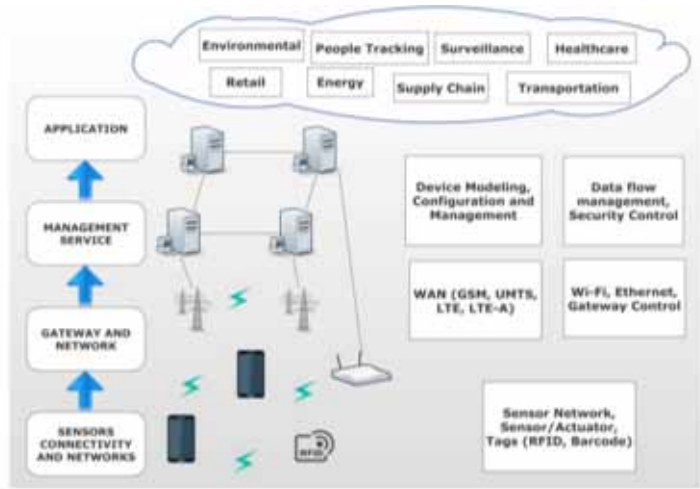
Environmental
People Tracking
Surveillance
Healthcare
Retail
Energy
Supply Chain
Transportation

APPLICATION

MANAGEMENT SERVICE

GATEWAY AND NETWORK

SENSORS CONNECTIVITY AND NETWORKS

Device Modeling, Configuration and Management

Data flow management, Security Control

WAN (GSM, UMTS, LTE, LTE-A)

Wi-Fi, Ethernet, Gateway Control

Sensor Network, Sensor/Actuator, Tags (RFID, Barcode)

RFID